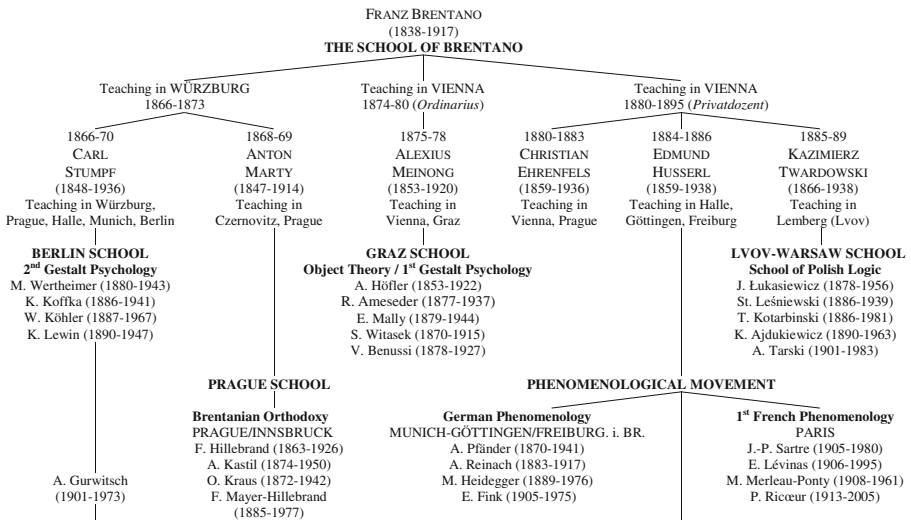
FRANZ BRENTANO
(1838-1917)
**THE SCHOOL OF BRENTANO**

Teaching in WÜRZBURG
1866-1873

Teaching in VIENNA
1874-80 (*Ordinarius*)

Teaching in VIENNA
1880-1895 (*Privatdozent*)

1866-70
CARL STUMPF
(1848-1936)
Teaching in Würzburg, Prague, Halle, Munich, Berlin

1868-69
ANTON MARTY
(1847-1914)
Teaching in Czernovitz, Prague

1875-78
ALEXIUS MEINONG
(1853-1920)
Teaching in Vienna, Graz

1880-1883
CHRISTIAN EHRENFELS
(1859-1936)
Teaching in Vienna, Prague

1884-1886
EDMUND HUSSERL
(1859-1938)
Teaching in Halle, Göttingen, Freiburg

1885-89
KAZIMIERZ TWARDOWSKI
(1866-1938)
Teaching in Lemberg (Lvov)

**BERLIN SCHOOL**
**2$^{nd}$ Gestalt Psychology**
M. Wertheimer (1880-1943)
K. Koffka (1886-1941)
W. Köhler (1887-1967)
K. Lewin (1890-1947)

**GRAZ SCHOOL**
**Object Theory / 1$^{st}$ Gestalt Psychology**
A. Höfler (1853-1922)
R. Ameseder (1877-1937)
E. Mally (1879-1944)
S. Witasek (1870-1915)
V. Benussi (1878-1927)

**LVOV-WARSAW SCHOOL**
**School of Polish Logic**
J. Łukasiewicz (1878-1956)
St. Leśniewski (1886-1939)
T. Kotarbinski (1886-1981)
K. Ajdukiewicz (1890-1963)
A. Tarski (1901-1983)

**PRAGUE SCHOOL**

**PHENOMENOLOGICAL MOVEMENT**

**Brentanian Orthodoxy**
PRAGUE/INNSBRUCK
F. Hillebrand (1863-1926)
A. Kastil (1874-1950)
O. Kraus (1872-1942)
F. Mayer-Hillebrand (1885-1977)

**German Phenomenology**
MUNICH-GÖTTINGEN/FREIBURG. i. BR.
A. Pfänder (1870-1941)
A. Reinach (1883-1917)
M. Heidegger (1889-1976)
E. Fink (1905-1975)

**1$^{st}$ French Phenomenology**
PARIS
J.-P. Sartre (1905-1980)
E. Lévinas (1906-1995)
M. Merleau-Ponty (1908-1961)
P. Ricœur (1913-2005)

A. Gurwitsch
(1901-1973)